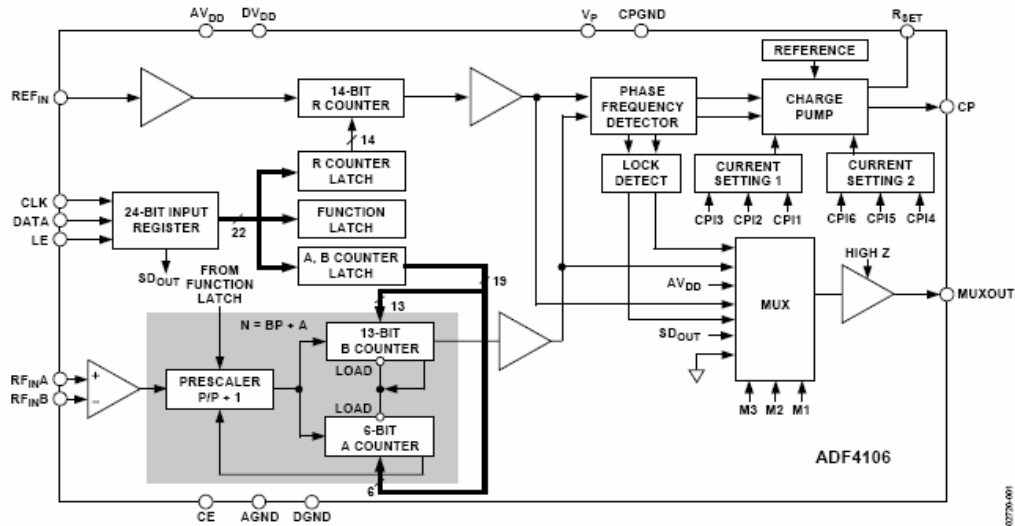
$AV_{DD}$ $DV_{DD}$ $V_P$ CPGND $R_{SET}$

REFERENCE

$REF_{IN}$

14-BIT R COUNTER

14

PHASE FREQUENCY DETECTOR

CHARGE PUMP

CP

R COUNTER LATCH

LOCK DETECT

CURRENT SETTING 1

CURRENT SETTING 2

CLK
DATA
LE

24-BIT INPUT REGISTER

22

FUNCTION LATCH

CPI3 CPI2 CPI1

CPI6 CPI5 CPI4

A, B COUNTER LATCH

$SD_{OUT}$

FROM FUNCTION LATCH

19

HIGH Z

$AV_{DD}$

MUX

MUXOUT

13

N = BP + A

13-BIT B COUNTER

$SD_{OUT}$

$RF_{IN}A$
$RF_{IN}B$

+
−

PRESCALER P/P + 1

LOAD

LOAD

6-BIT A COUNTER

M3 M2 M1

ADF4106

6

CE AGND DGND

02720-001